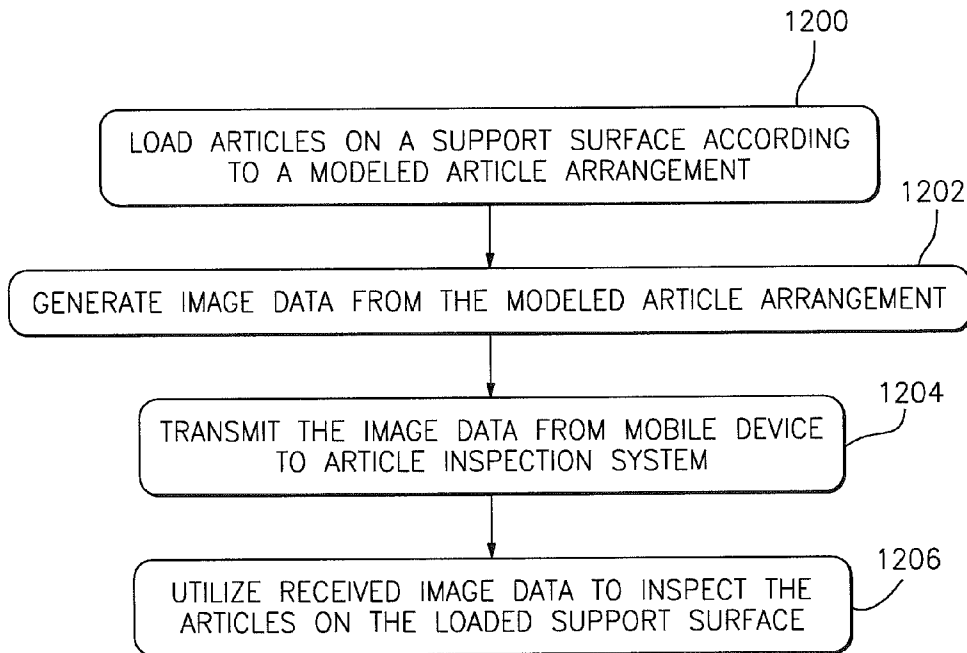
1200

LOAD ARTICLES ON A SUPPORT SURFACE ACCORDING TO A MODELED ARTICLE ARRANGEMENT

1202

GENERATE IMAGE DATA FROM THE MODELED ARTICLE ARRANGEMENT

1204

TRANSMIT THE IMAGE DATA FROM MOBILE DEVICE TO ARTICLE INSPECTION SYSTEM

1206

UTILIZE RECEIVED IMAGE DATA TO INSPECT THE ARTICLES ON THE LOADED SUPPORT SURFACE